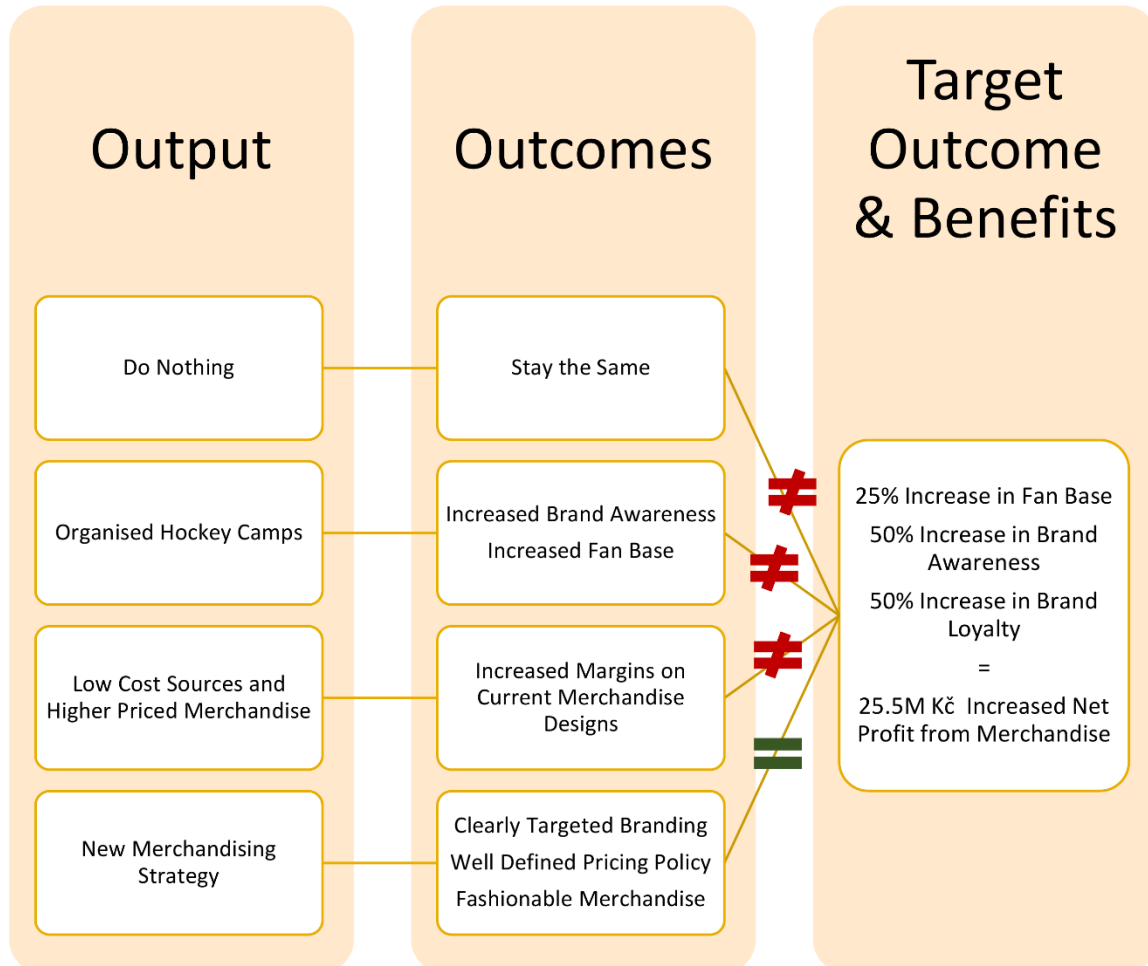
Output

Outcomes

Target Outcome & Benefits

Do Nothing

Stay the Same

Organised Hockey Camps

Increased Brand Awareness
Increased Fan Base

Low Cost Sources and Higher Priced Merchandise

Increased Margins on Current Merchandise Designs

New Merchandising Strategy

Clearly Targeted Branding
Well Defined Pricing Policy
Fashionable Merchandise

$\neq$

$\neq$

$\neq$

$=$

25% Increase in Fan Base
50% Increase in Brand Awareness
50% Increase in Brand Loyalty
=
25.5M Kč Increased Net Profit from Merchandise